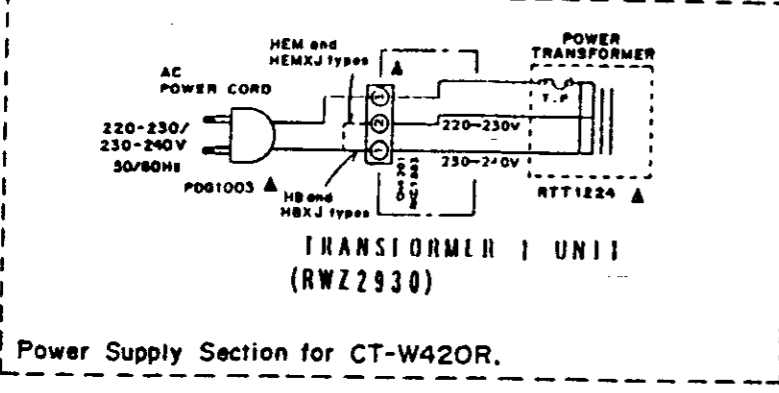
AC POWER CORD

220-230/ 230-240V 50/60Hz

PDG1003 ▲

HEM and HEMXJ types

▲

HB and HBXJ types

220-230V

230-240V

POWER TRANSFORMER

T.F

RTT1224 ▲

TRANSFORMER 1 UNIT (RWZ2930)

Power Supply Section for CT-W420R.